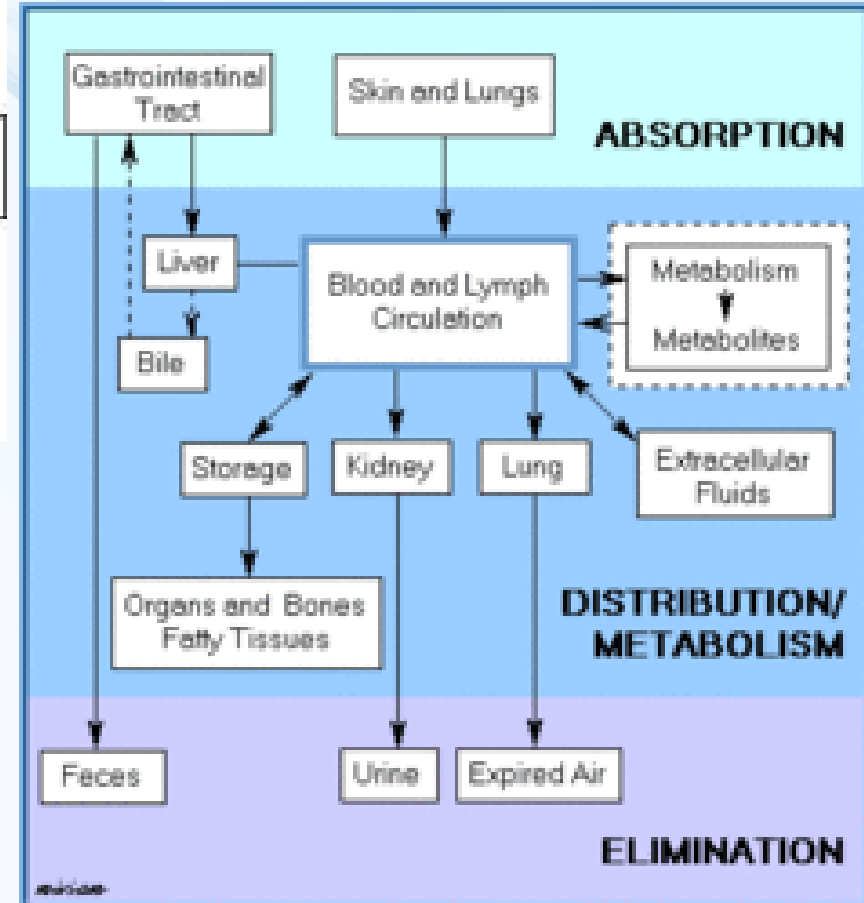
Gastrointestinal Tract

Skin and Lungs

ABSORPTION

Liver

Blood and Lymph Circulation

Metabolism

Metabolites

Bile

Storage

Kidney

Lung

Extracellular Fluids

Organs and Bones Fatty Tissues

DISTRIBUTION/ METABOLISM

Feces

Urine

Expired Air

ELIMINATION

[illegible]